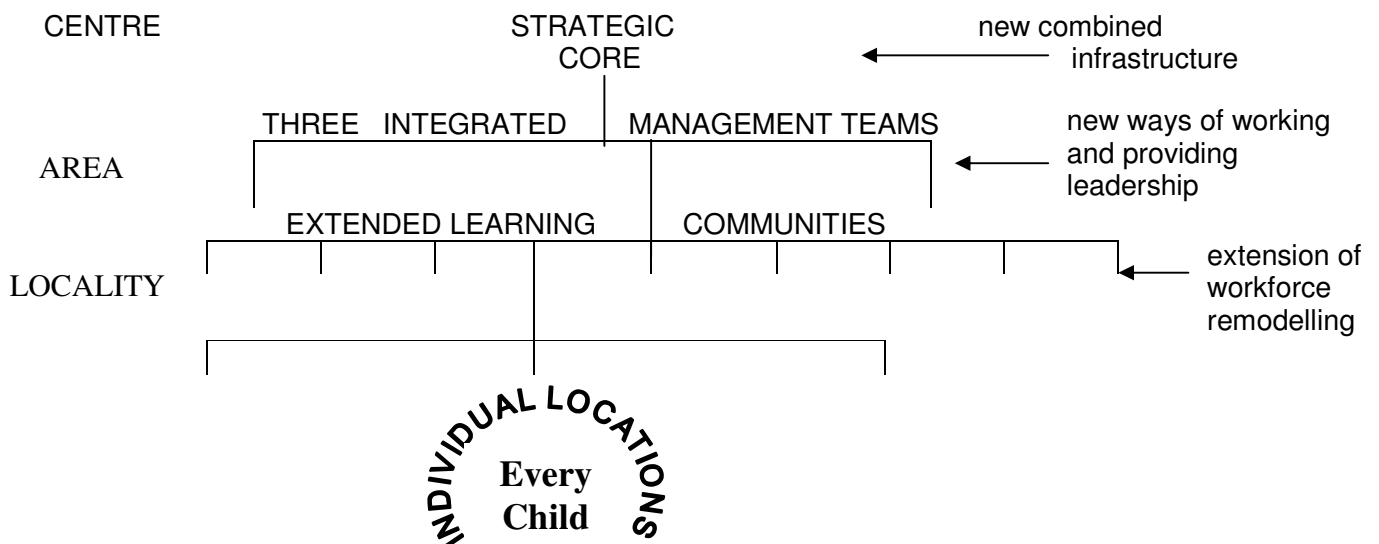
CENTRE

STRATEGIC CORE

new combined infrastructure

THREE INTEGRATED MANAGEMENT TEAMS

AREA

new ways of working and providing leadership

EXTENDED LEARNING COMMUNITIES

LOCALITY

extension of workforce remodelling

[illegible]NDIVIDUAL LOCATIONS

Every Child